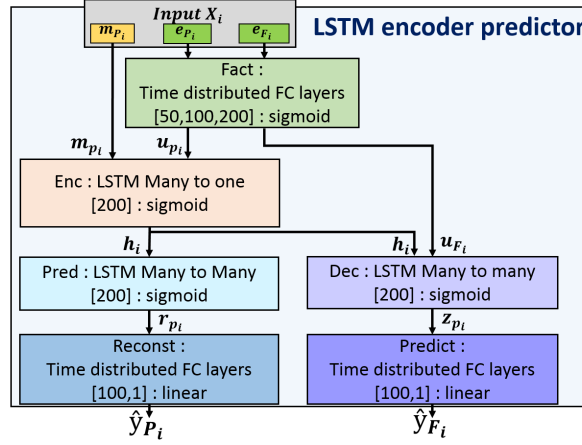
Input $X_i$

$m_{P_i}$ $e_{P_i}$ $e_{F_i}$

LSTM encoder predictor

Fact :
Time distributed FC layers
[50,100,200] : sigmoid

$m_{p_i}$ $u_{p_i}$

Enc : LSTM Many to one
[200] : sigmoid

$h_i$ $h_i$ $u_{F_i}$

Pred : LSTM Many to Many
[200] : sigmoid

Dec : LSTM Many to many
[200] : sigmoid

$r_{p_i}$ $z_{p_i}$

Reconst :
Time distributed FC layers
[100,1] : linear

Predict :
Time distributed FC layers
[100,1] : linear

$\hat{y}_{P_i}$ $\hat{y}_{F_i}$